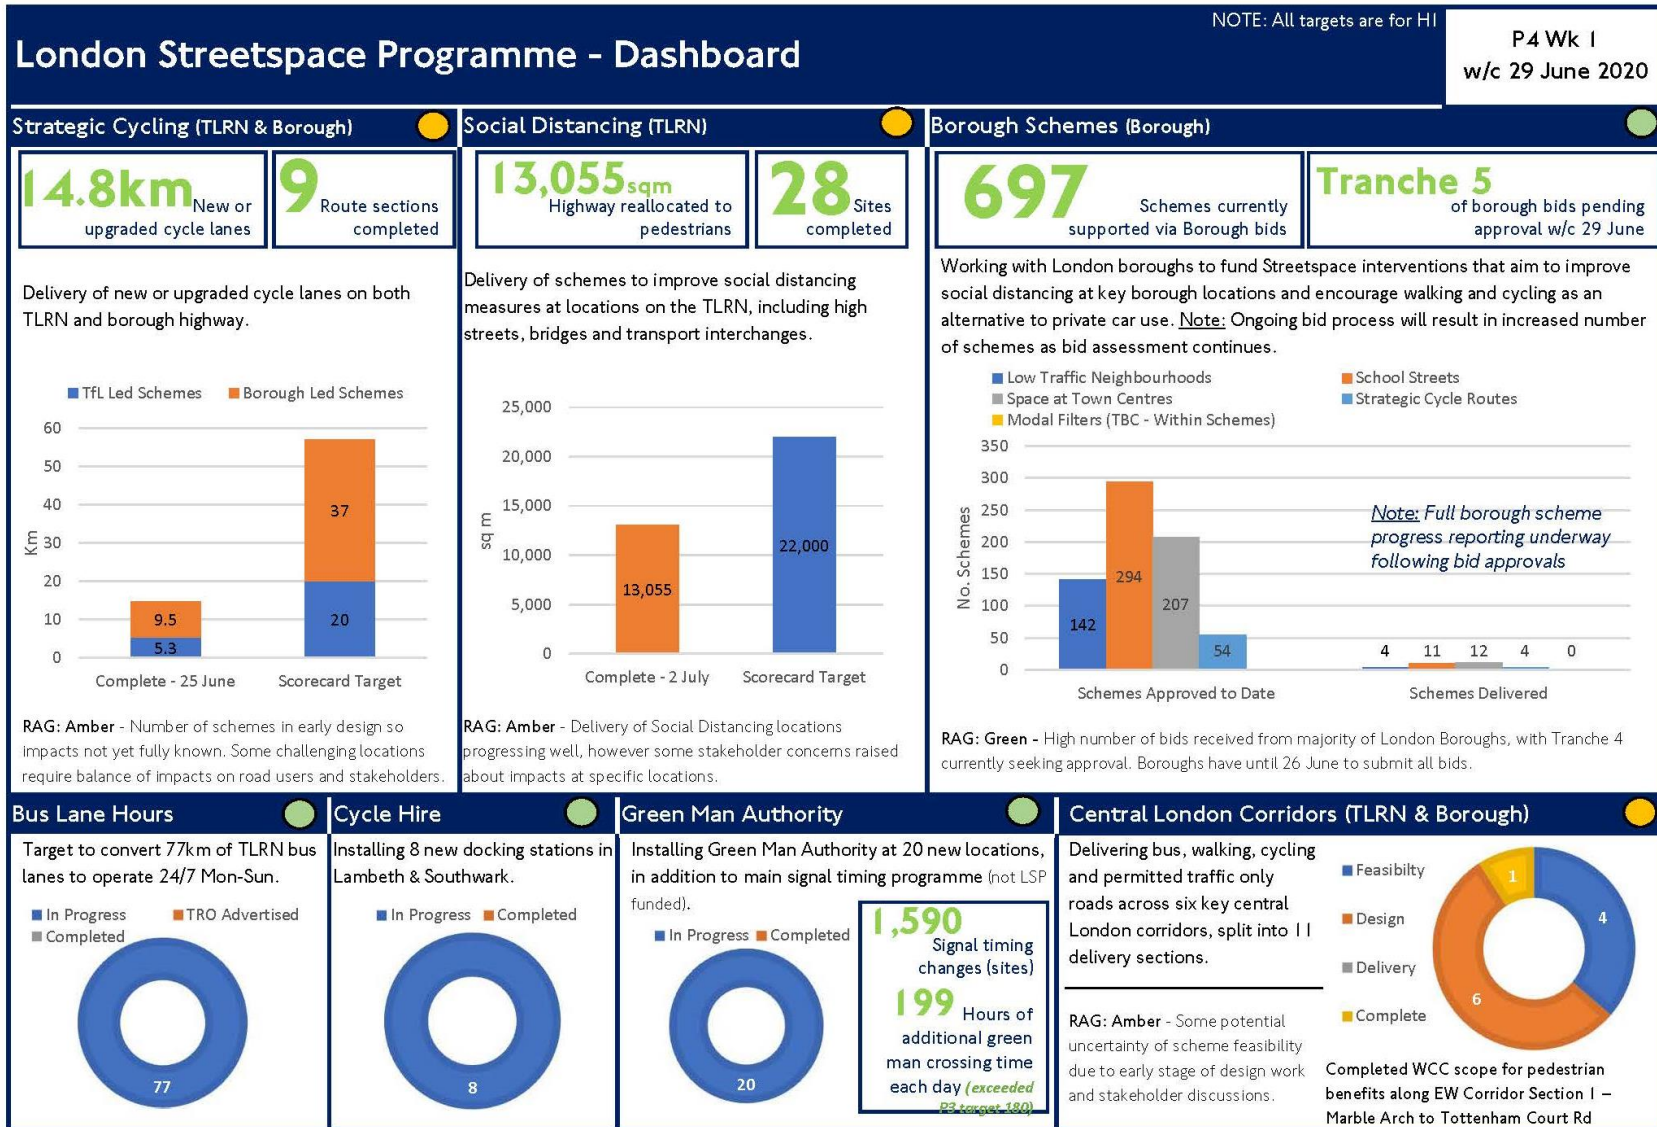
NOTE: All targets are for H1

London Streetspace Programme - Dashboard

P4 Wk 1
w/c 29 June 2020

Strategic Cycling (TLRN & Borough)

14.8km New or upgraded cycle lanes

9 Route sections completed

Delivery of new or upgraded cycle lanes on both TLRN and borough highway.

TfL Led Schemes  Borough Led Schemes

| | TfL Led Schemes | Borough Led Schemes |
|---|---|---|
| Complete - 25 June | 5.3 | 9.5 |
| Scorecard Target | 20 | 37 |

Km
60
50
40
30
20
10
0

RAG: Amber - Number of schemes in early design so impacts not yet fully known. Some challenging locations require balance of impacts on road users and stakeholders.

Social Distancing (TLRN)

13,055sqm Highway reallocated to pedestrians

28 Sites completed

Delivery of schemes to improve social distancing measures at locations on the TLRN, including high streets, bridges and transport interchanges.

sq m
25,000
20,000
15,000
10,000
5,000
0

| Complete - 2 July | Scorecard Target |
|---|---|
| 13,055 | 22,000 |

RAG: Amber - Delivery of Social Distancing locations progressing well, however some stakeholder concerns raised about impacts at specific locations.

Borough Schemes (Borough)

697 Schemes currently supported via Borough bids

Tranche 5 of borough bids pending approval w/c 29 June

Working with London boroughs to fund Streetspace interventions that aim to improve social distancing at key borough locations and encourage walking and cycling as an alternative to private car use. Note: Ongoing bid process will result in increased number of schemes as bid assessment continues.

Low Traffic Neighbourhoods  School Streets  Space at Town Centres  Strategic Cycle Routes  Modal Filters (TBC - Within Schemes)

No. Schemes
350
300
250
200
150
100
50
0

| | Low Traffic Neighbourhoods | School Streets | Space at Town Centres | Strategic Cycle Routes | Modal Filters |
|---|---|---|---|---|---|
| Schemes Approved to Date | 142 | 294 | 207 | 54 | |
| Schemes Delivered | 4 | 11 | 12 | 4 | 0 |

Note: Full borough scheme progress reporting underway following bid approvals

RAG: Green - High number of bids received from majority of London Boroughs, with Tranche 4 currently seeking approval. Boroughs have until 26 June to submit all bids.

Bus Lane Hours

Target to convert 77km of TLRN bus lanes to operate 24/7 Mon-Sun.

In Progress  TRO Advertised  Completed

77

Cycle Hire

Installing 8 new docking stations in Lambeth & Southwark.

In Progress  Completed

8

Green Man Authority

Installing Green Man Authority at 20 new locations, in addition to main signal timing programme (not LSP funded).

In Progress  Completed

20

1,590 Signal timing changes (sites)

199 Hours of additional green man crossing time each day (exceeded P3 target 180)

Central London Corridors (TLRN & Borough)

Delivering bus, walking, cycling and permitted traffic only roads across six key central London corridors, split into 11 delivery sections.

RAG: Amber - Some potential uncertainty of scheme feasibility due to early stage of design work and stakeholder discussions.

Feasibilty  Design  Delivery  Complete

1
4
6

Completed WCC scope for pedestrian benefits along EW Corridor Section 1 – Marble Arch to Tottenham Court Rd